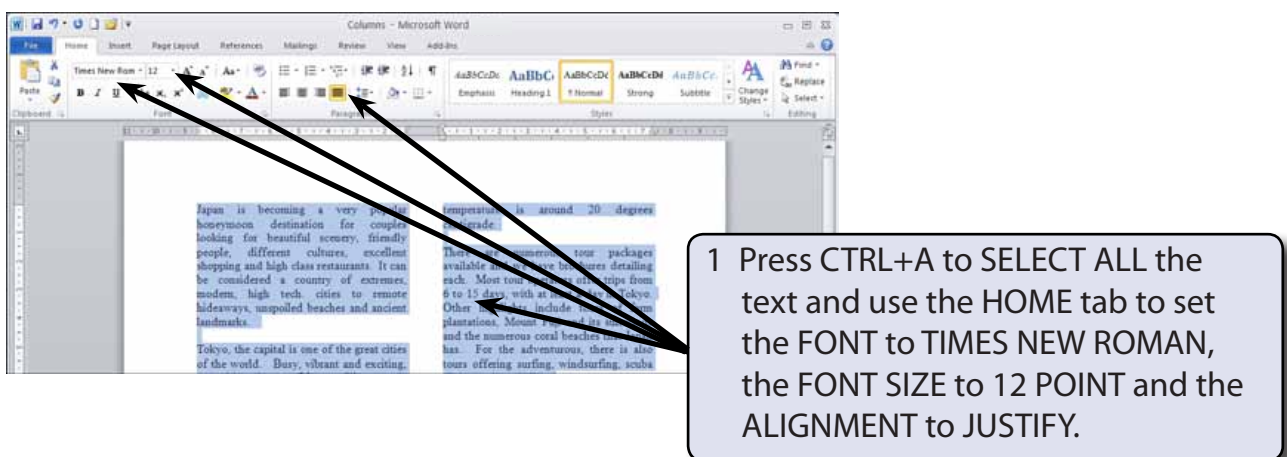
Columns - Microsoft Word

File Home Insert Page Layout References Mailings Review View Add-Ins

Times New Rom 12

Paste

B I U

Clipboard Font Paragraph Styles Editing

AaBbCcDc AaBbC AaBbCcDc AaBbCcDd AaBbCc

Emphasis Heading 1 ¶ Normal Strong Subtitle

Change Styles

Find Replace Select

Japan is becoming a very popular honeymoon destination for couples looking for beautiful scenery, friendly people, different cultures, excellent shopping and high class restaurants. It can be considered a country of extremes, modern, high tech. cities to remote hideaways, unspoiled beaches and ancient landmarks.

Tokyo, the capital is one of the great cities of the world. Busy, vibrant and exciting,

temperature is around 20 degrees centigrade.

There are numerous tour packages available and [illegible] brochures detailing each. Most tour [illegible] trips from 6 to 15 days, with at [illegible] Tokyo. Other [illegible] include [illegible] plantations, Mount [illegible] and its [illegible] and the numerous coral beaches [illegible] has. For the adventurous, there is also tours offering surfing, windsurfing, scuba

1 Press CTRL+A to SELECT ALL the text and use the HOME tab to set the FONT to TIMES NEW ROMAN, the FONT SIZE to 12 POINT and the ALIGNMENT to JUSTIFY.